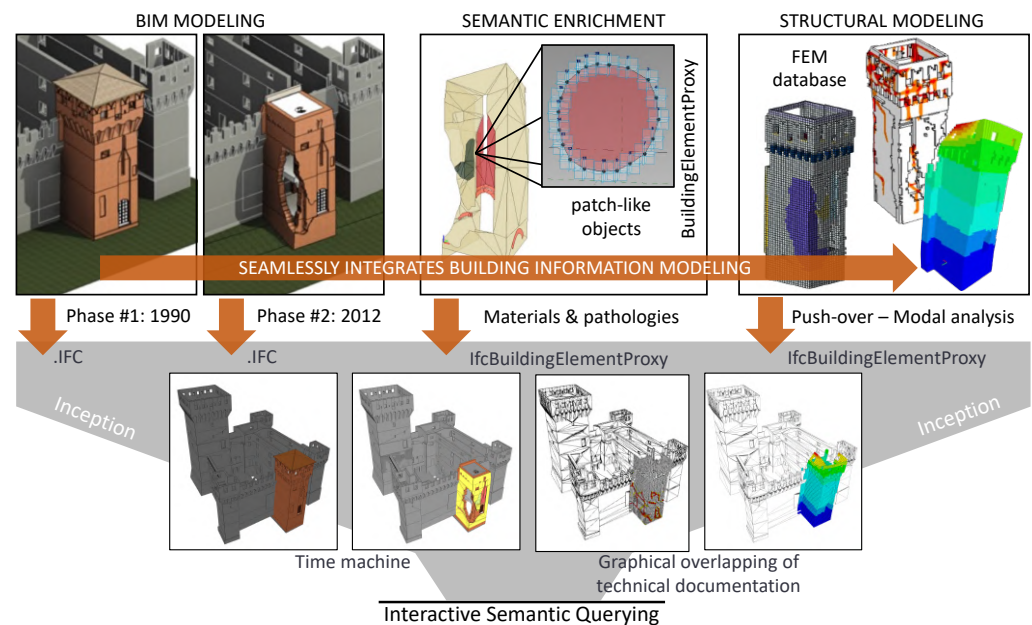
BIM MODELING

SEMANTIC ENRICHMENT

STRUCTURAL MODELING

FEM database

patch-like objects

BuildingElementProxy

SEAMLESSLY INTEGRATES BUILDING INFORMATION MODELING

Phase #1: 1990

Phase #2: 2012

Materials & pathologies

Push-over – Modal analysis

.IFC

.IFC

IfcBuildingElementProxy

IfcBuildingElementProxy

Inception

Inception

Time machine

Graphical overlapping of technical documentation

Interactive Semantic Querying